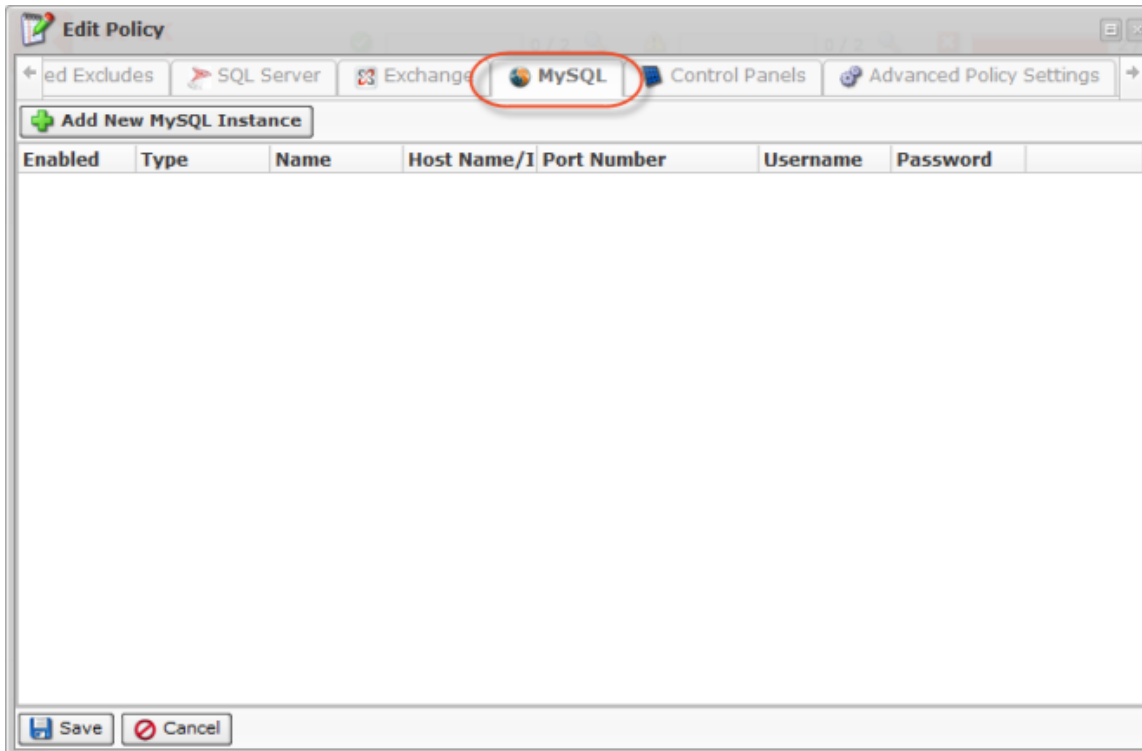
Edit Policy

ed Excludes | SQL Server | Exchange | MySQL | Control Panels | Advanced Policy Settings

Add New MySQL Instance

| Enabled | Type | Name | Host Name/I | Port Number | Username | Password |
|---|---|---|---|---|---|---|

Save | Cancel